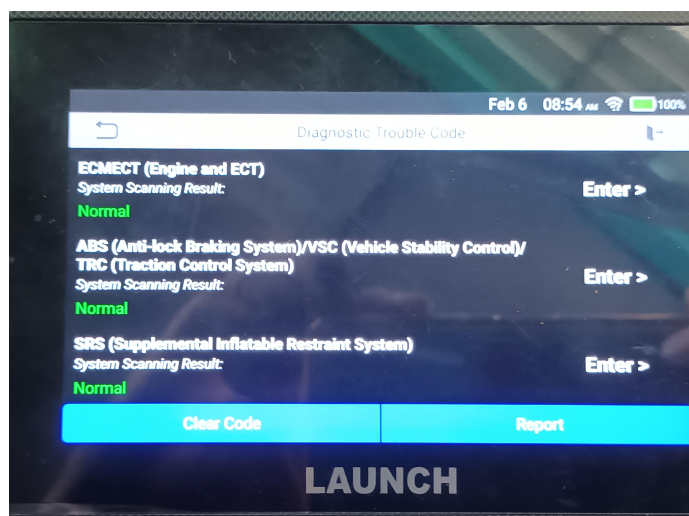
Feb 6 08:54 AM 100%

Diagnostic Trouble Code

ECMECT (Engine and ECT)
System Scanning Result:
Normal
Enter >

ABS (Anti-lock Braking System)/VSC (Vehicle Stability Control)/ TRC (Traction Control System)
System Scanning Result:
Normal
Enter >

SRS (Supplemental Inflatable Restraint System)
System Scanning Result:
Normal
Enter >

Clear Code
Report

LAUNCH